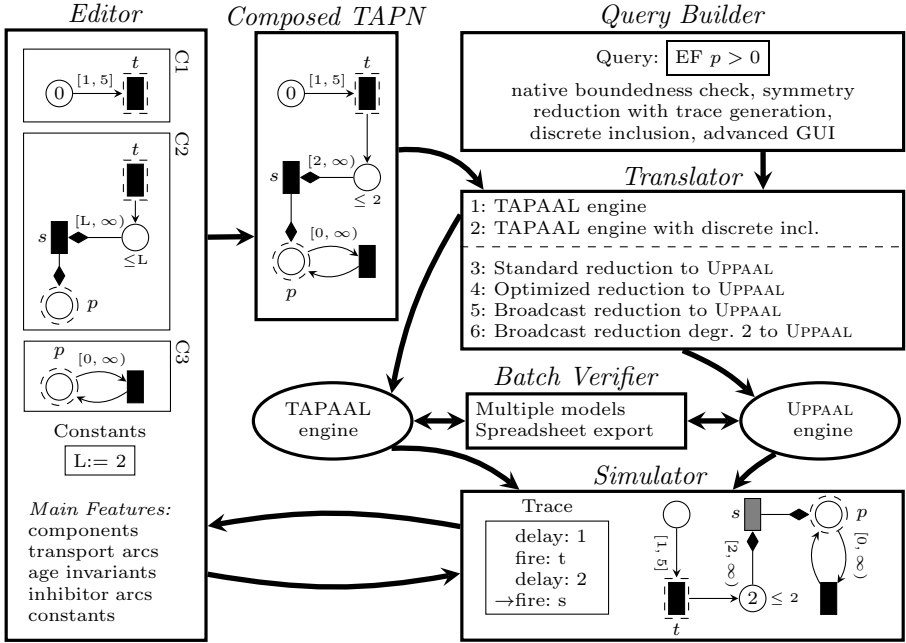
Editor

C1
0
[1, 5]
t

C2
t
s
[L, ∞)
≤L
p

C3
p
[0, ∞)

Constants
L:= 2

Main Features:
components
transport arcs
age invariants
inhibitor arcs
constants

Composed TAPN
t
0
[1, 5]
s
[2, ∞)
≤ 2
[0, ∞)
p

Query Builder
Query: EF $p > 0$
native boundedness check, symmetry reduction with trace generation, discrete inclusion, advanced GUI

Translator
1: TAPAAL engine
2: TAPAAL engine with discrete incl.
3: Standard reduction to Uppaal
4: Optimized reduction to Uppaal
5: Broadcast reduction to Uppaal
6: Broadcast reduction degr. 2 to Uppaal

Batch Verifier
TAPAAL engine
Multiple models
Spreadsheet export
Uppaal engine

Simulator
Trace
delay: 1
fire: t
delay: 2
→fire: s

[1, 5]
t
s
[2, ∞)
2
≤ 2
p
[0, ∞)